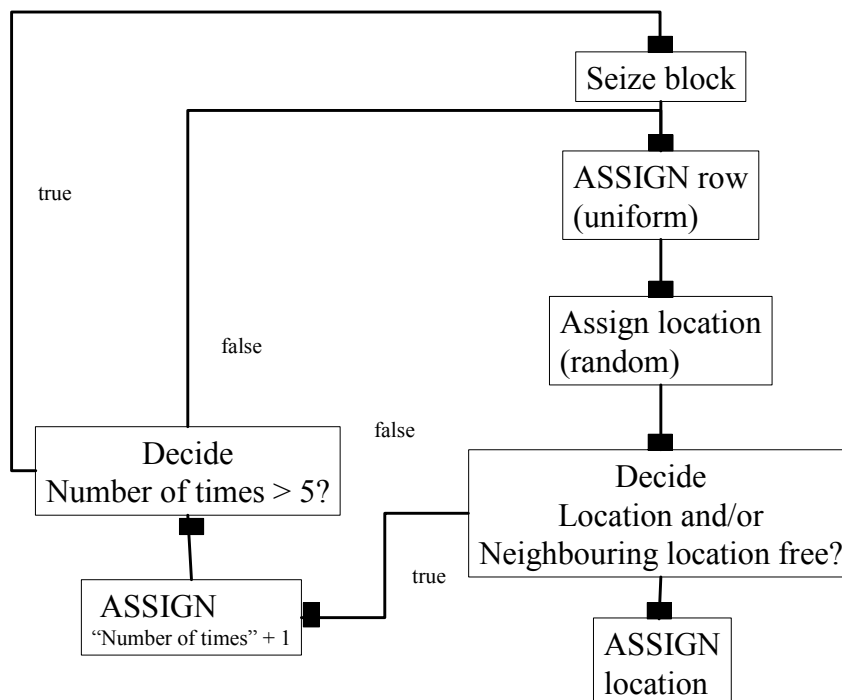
Seize block

true

ASSIGN row (uniform)

false

Assign location (random)

false

Decide Number of times > 5?

Decide Location and/or Neighbouring location free?

true

ASSIGN "Number of times" + 1

ASSIGN location